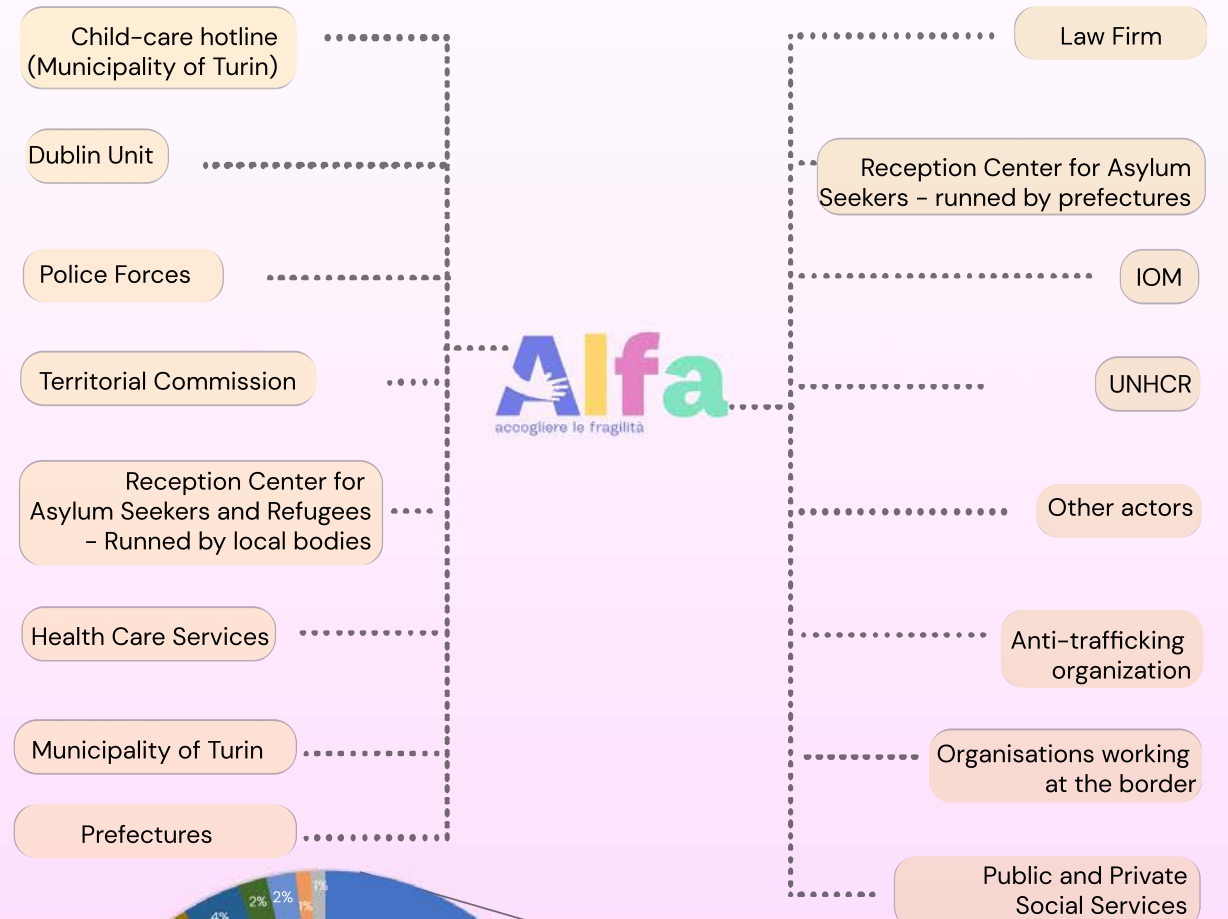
Child-care hotline (Municipality of Turin)

Dublin Unit

Police Forces

Territorial Commission

Reception Center for Asylum Seekers and Refugees - Runned by local bodies

Health Care Services

Municipality of Turin

Prefectures

Alfa
accogliere le fragilità

Law Firm

Reception Center for Asylum Seekers - runned by prefectures

IOM

UNHCR

Other actors

Anti-trafficking organization

Organisations working at the border

Public and Private Social Services

4%
2%
2%
1%
1%